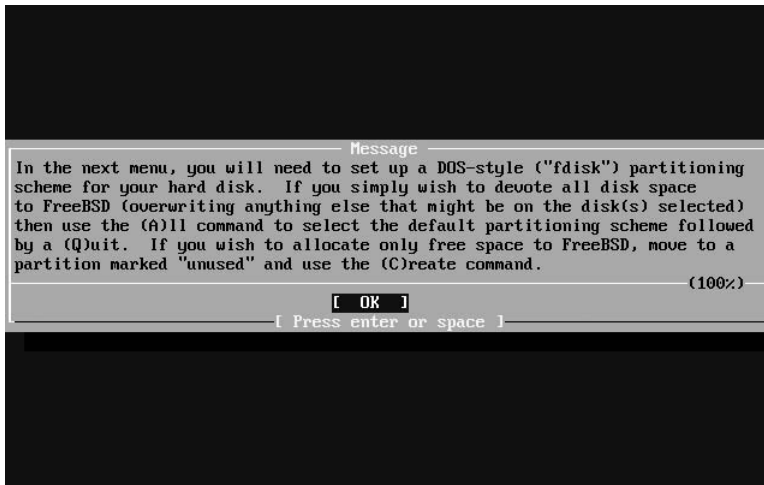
Message

In the next menu, you will need to set up a DOS-style ("fdisk") partitioning scheme for your hard disk. If you simply wish to devote all disk space to FreeBSD (overwriting anything else that might be on the disk(s) selected) then use the (A)ll command to select the default partitioning scheme followed by a (Q)uit. If you wish to allocate only free space to FreeBSD, move to a partition marked "unused" and use the (C)reate command.

(100%)

[ OK ]

[ Press enter or space ]